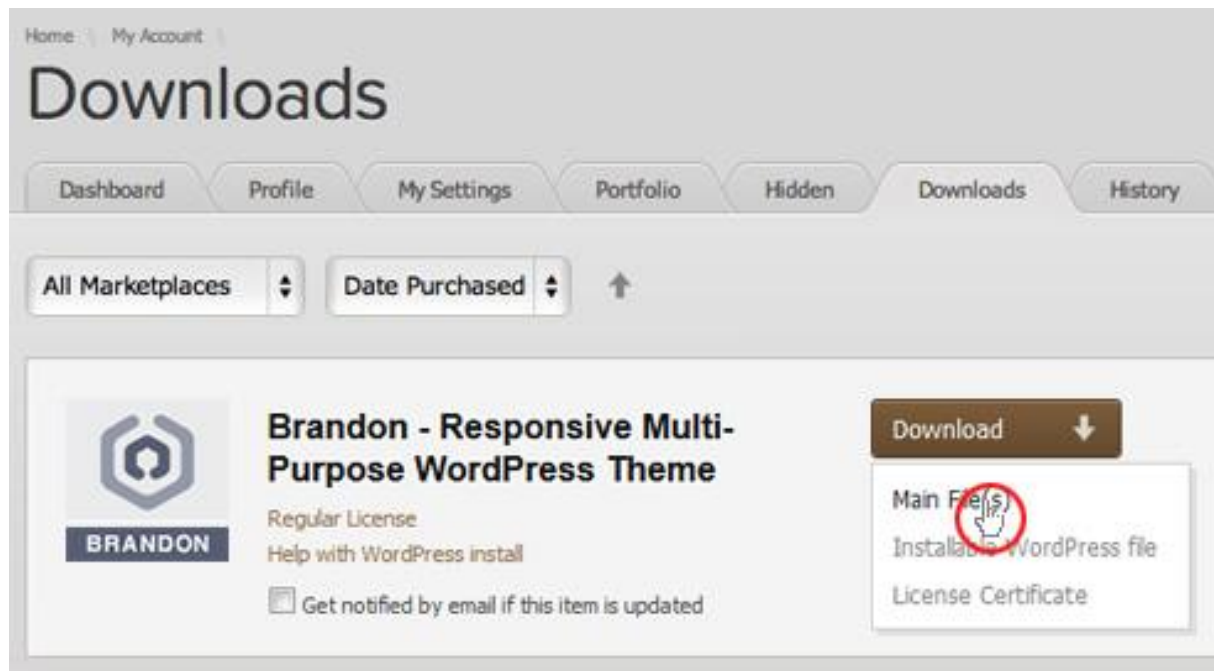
Home My Account

Downloads

Dashboard Profile My Settings Portfolio Hidden Downloads History

All Marketplaces

Date Purchased

BRANDON

Brandon - Responsive Multi-Purpose WordPress Theme

Regular License

Help with WordPress install

Get notified by email if this item is updated

Download

Main File(s)

Installa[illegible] WordPress file

License Certificate